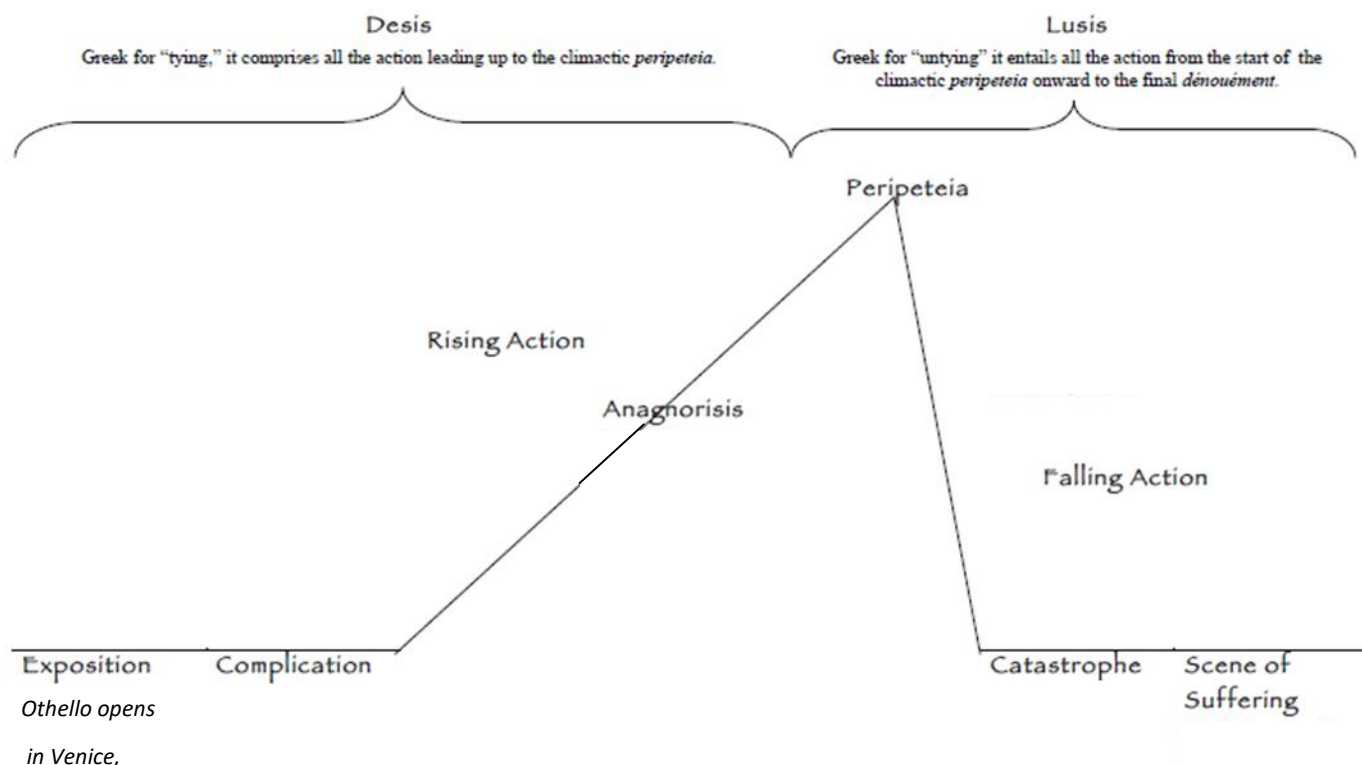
Desis

Greek for "tying," it comprises all the action leading up to the climactic *peripeteia*.

Lusis

Greek for "untying" it entails all the action from the start of the climactic *peripeteia* onward to the final *dénouément*.

Peripeteia

Rising Action

Anagnorisis

Falling Action

Exposition

Complication

Catastrophe

Scene of Suffering

*Othello opens in Venice,*